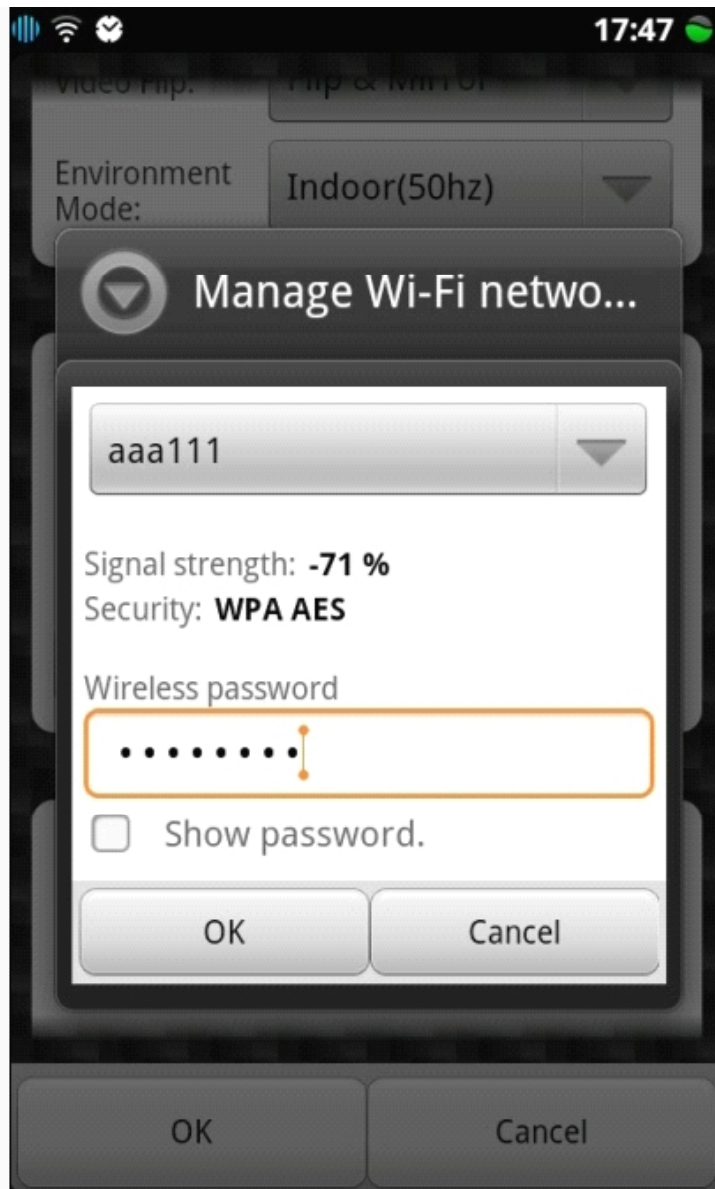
17:47

Video Flip: Flip & Mirror

Environment Mode: Indoor(50hz)

Manage Wi-Fi netwo...

aaa111

Signal strength: **-71 %**
Security: **WPA AES**

Wireless password

••••••••

Show password.

OK Cancel

OK Cancel